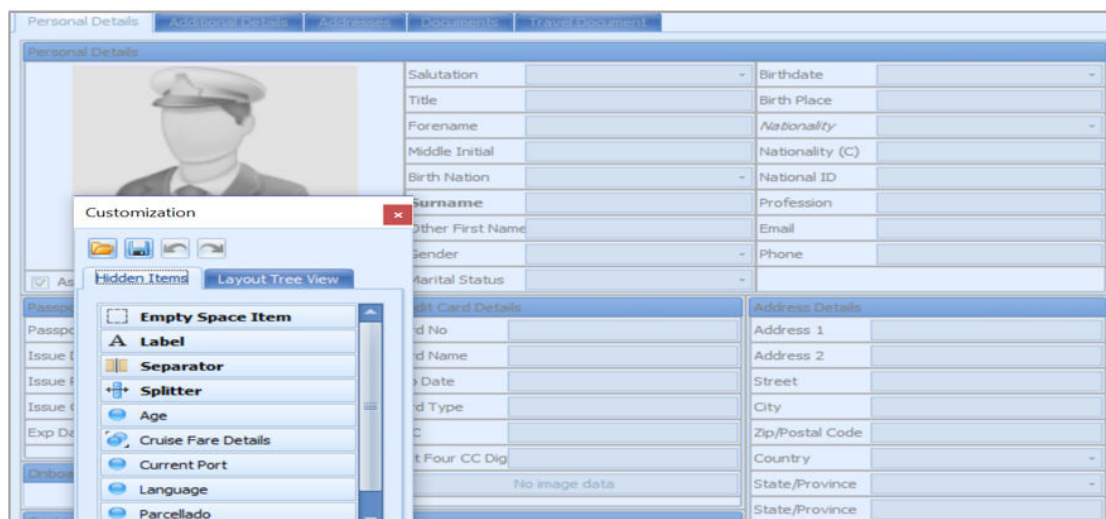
Personal Details | Additional Details | Addresses | Documents | Travel Document

Personal Details

| Salutation | | Birthdate | |
|---|---|---|---|
| Title | | Birth Place | |
| Forename | | Nationality | |
| Middle Initial | | Nationality (C) | |
| Birth Nation | | National ID | |
| Surname | | Profession | |
| Other First Name | | Email | |
| Gender | | Phone | |
| Marital Status | | | |

As

Passpo
Passpo
Issue D
Issue P
Issue C
Exp Da

Onboa

Credit Card Details
rd No
rd Name
Date
rd Type
C
t Four CC Dig
No image data

Address Details
Address 1
Address 2
Street
City
Zip/Postal Code
Country
State/Province
State/Province

Customization

Hidden Items | Layout Tree View

Empty Space Item
Label
Separator
Splitter
Age
Cruise Fare Details
Current Port
Language
Parcellado